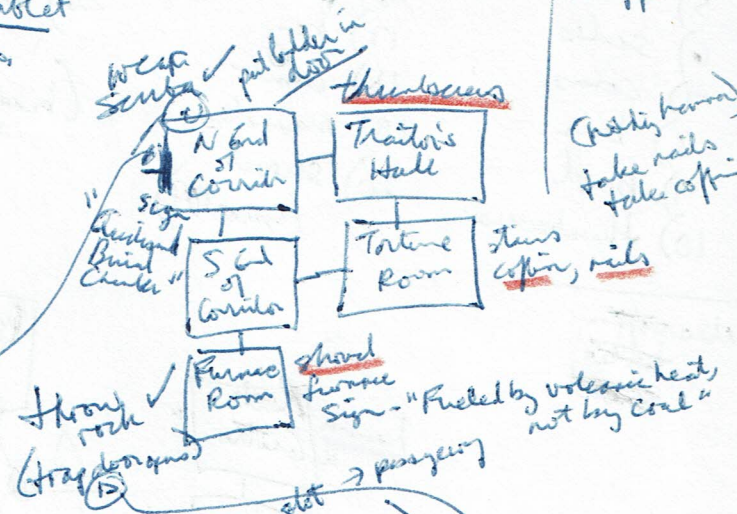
oblet

wear Scuba

put ladder in door

thumbscrews

N End of Corridor

Traitor's Hall

" sign Cleveland Burial Chamber "

S End of Corridor

Torture Room

stairs coffin, nails

(Crabby terror) take nails take coffin

Furnace Room

shovel furnace sign - "Fueled by volcanic heat, not lay coal"

Throw rock

(trapdoor quest)

13

slot → passageway